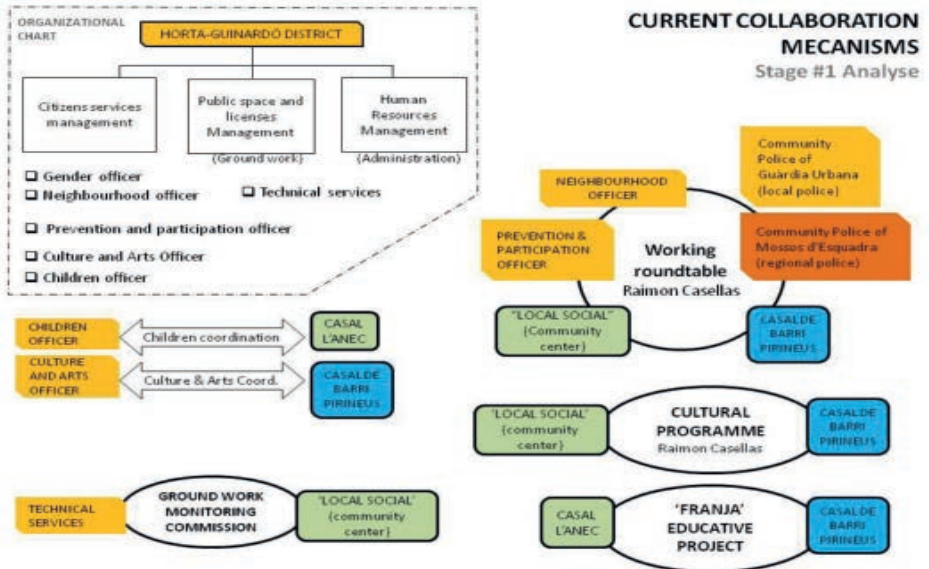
ORGANIZATIONAL CHART

HORTA-GUINARDÓ DISTRICT

Citizens services management

Public space and licenses Management (Ground work)

Human Resources Management (Administration)

❑ Gender officer
❑ Neighbourhood officer
❑ Technical services
❑ Prevention and participation officer
❑ Culture and Arts Officer
❑ Children officer

CURRENT COLLABORATION MECANISMS
Stage #1 Analyse

NEIGHBOURHOOD OFFICER

Community Police of Guàrdia Urbana (local police)

PREVENTION & PARTICIPATION OFFICER

Working roundtable
Raimon Casellas

Community Police of Mossos d'Esquadra (regional police)

"LOCAL SOCIAL" (Community center)

CASAL DE BARRI PIRINEUS

CHILDREN OFFICER

Children coordination

CASAL L'ANEC

CULTURE AND ARTS OFFICER

Culture & Arts Coord.

CASAL DE BARRI PIRINEUS

'LOCAL SOCIAL' (community center)

CULTURAL PROGRAMME
Raimon Casellas

CASAL DE BARRI PIRINEUS

TECHNICAL SERVICES

GROUND WORK MONITORING COMMISSION

'LOCAL SOCIAL' (community center)

CASAL L'ANEC

'FRANJA' EDUCATIVE PROJECT

CASAL DE BARRI PIRINEUS